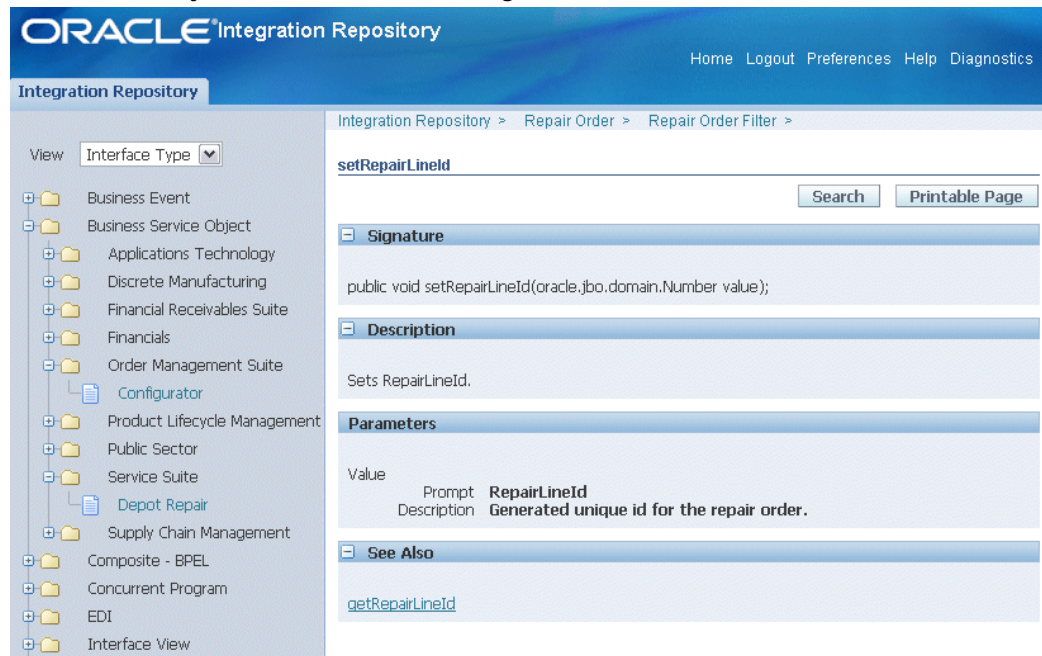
ORACLE Integration Repository

Home Logout Preferences Help Diagnostics

Integration Repository

View Interface Type

Business Event
Business Service Object
Applications Technology
Discrete Manufacturing
Financial Receivables Suite
Financials
Order Management Suite
Configurator
Product Lifecycle Management
Public Sector
Service Suite
Depot Repair
Supply Chain Management
Composite - BPEL
Concurrent Program
EDI
Interface View

Integration Repository > Repair Order > Repair Order Filter >

setRepairLineId

Search Printable Page

Signature

public void setRepairLineId(oracle.jbo.domain.Number value);

Description

Sets RepairLineId.

Parameters

Value
Prompt RepairLineId
Description Generated unique id for the repair order.

See Also

getRepairLineId